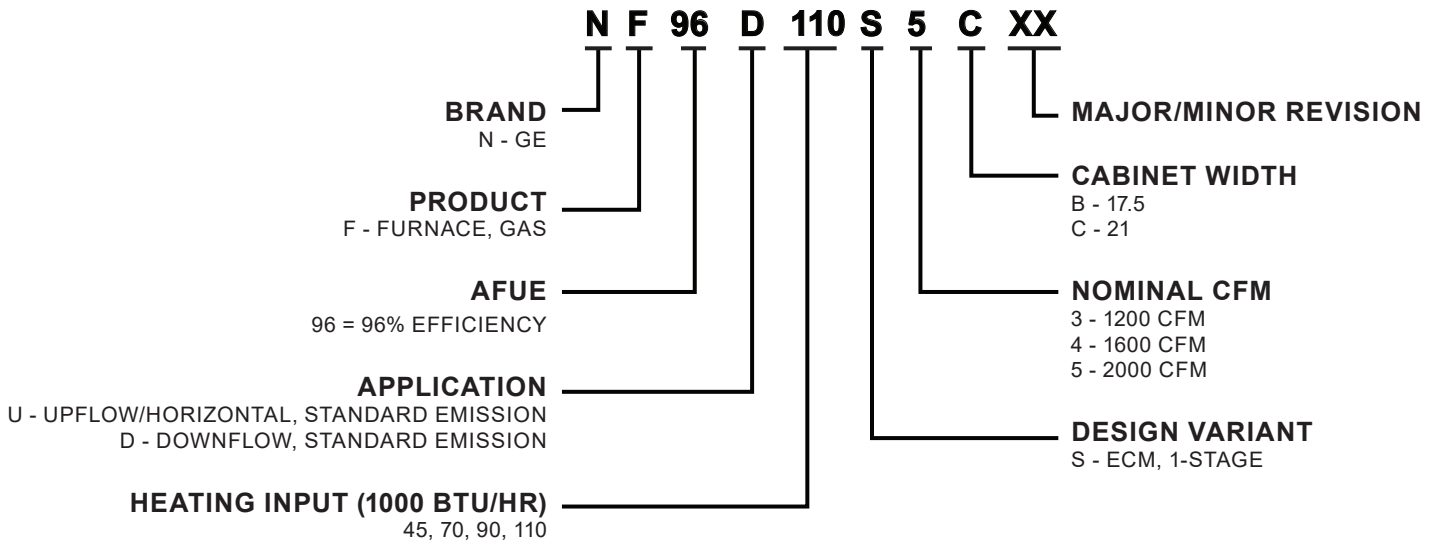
N F 96 D 110 S 5 C XX

BRAND
N - GE

PRODUCT
F - FURNACE, GAS

AFUE
96 = 96% EFFICIENCY

APPLICATION
U - UPFLOW/HORIZONTAL, STANDARD EMISSION
D - DOWNFLOW, STANDARD EMISSION

HEATING INPUT (1000 BTU/HR)
45, 70, 90, 110

MAJOR/MINOR REVISION

CABINET WIDTH
B - 17.5
C - 21

NOMINAL CFM
3 - 1200 CFM
4 - 1600 CFM
5 - 2000 CFM

DESIGN VARIANT
S - ECM, 1-STAGE